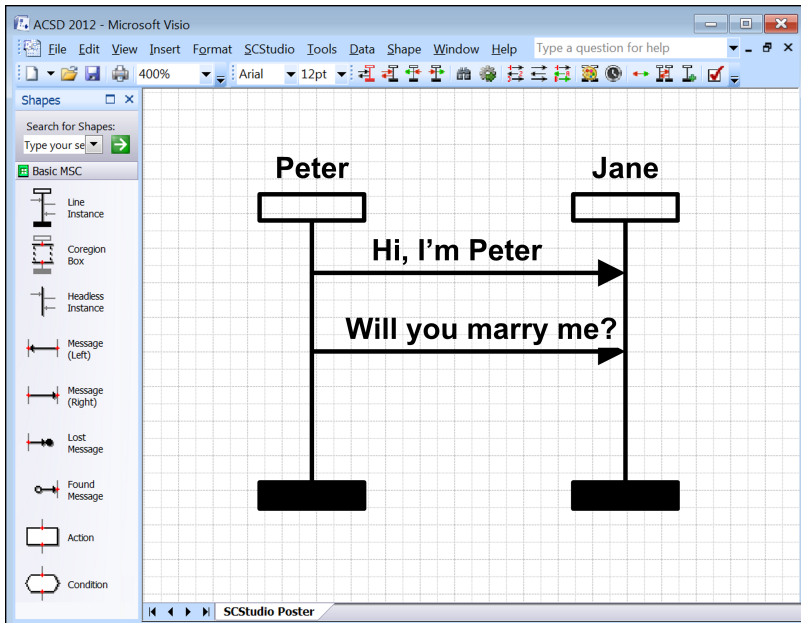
ACSD 2012 - Microsoft Visio

File Edit View Insert Format SCStudio Tools Data Shape Window Help

Type a question for help

400%

Arial

12pt

Shapes

Search for Shapes:

Type your se

Basic MSC

Line Instance

Coregion Box

Headless Instance

Message (Left)

Message (Right)

Lost Message

Found Message

Action

Condition

Peter

Jane

Hi, I'm Peter

Will you marry me?

SCStudio Poster